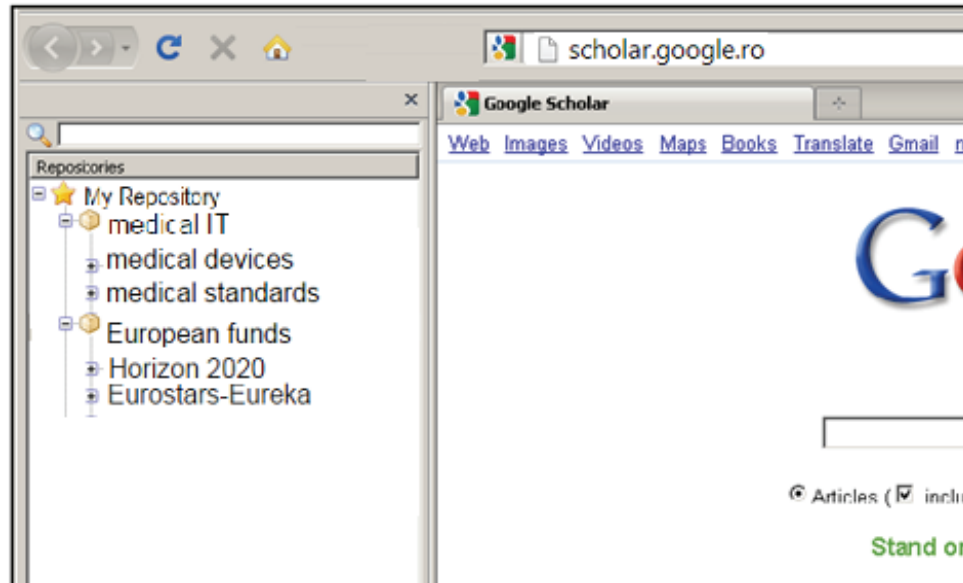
scholar.google.ro

×

Repositories

My Repository

medical IT

medical devices

medical standards

European funds

Horizon 2020

Eurostars-Eureka

Google Scholar

Web Images Videos Maps Books Translate Gmail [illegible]

G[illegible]

Articles ( incl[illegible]

Stand o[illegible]